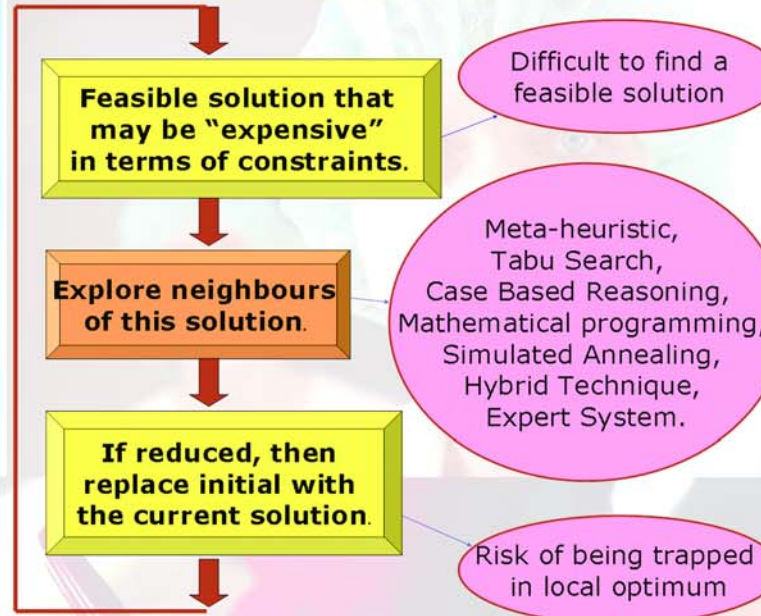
Feasible solution that may be "expensive" in terms of constraints.

Difficult to find a feasible solution

Explore neighbours of this solution.

Meta-heuristic, Tabu Search, Case Based Reasoning, Mathematical programming, Simulated Annealing, Hybrid Technique, Expert System.

If reduced, then replace initial with the current solution.

Risk of being trapped in local optimum